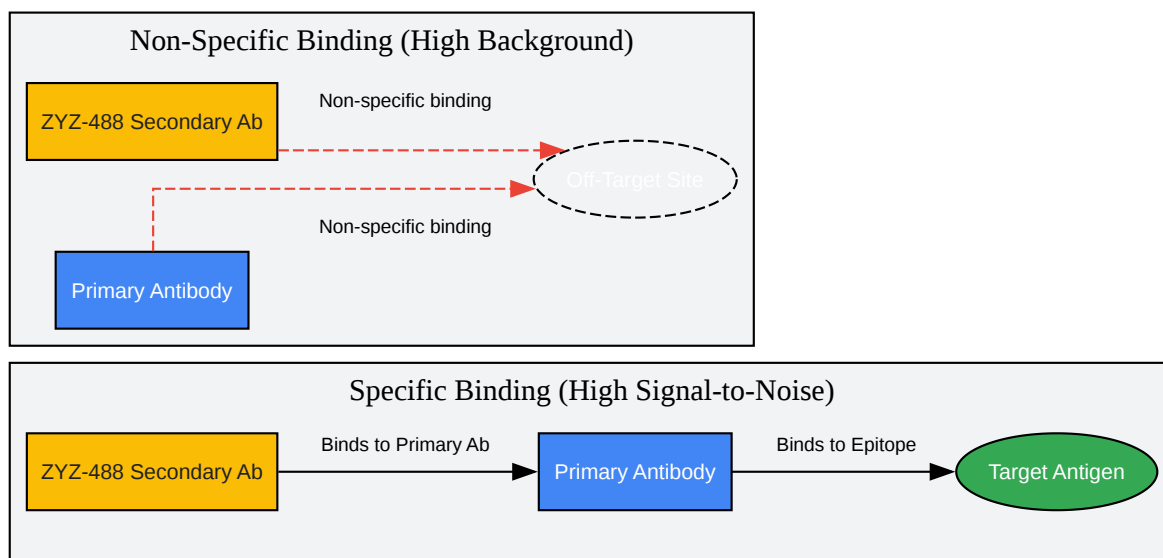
Non-Specific Binding (High Background)

ZYZ-488 Secondary Ab

Non-specific binding

Off-Target Site

Non-specific binding

Primary Antibody

Specific Binding (High Signal-to-Noise)

ZYZ-488 Secondary Ab

Binds to Primary Ab

Primary Antibody

Binds to Epitope

Target Antigen